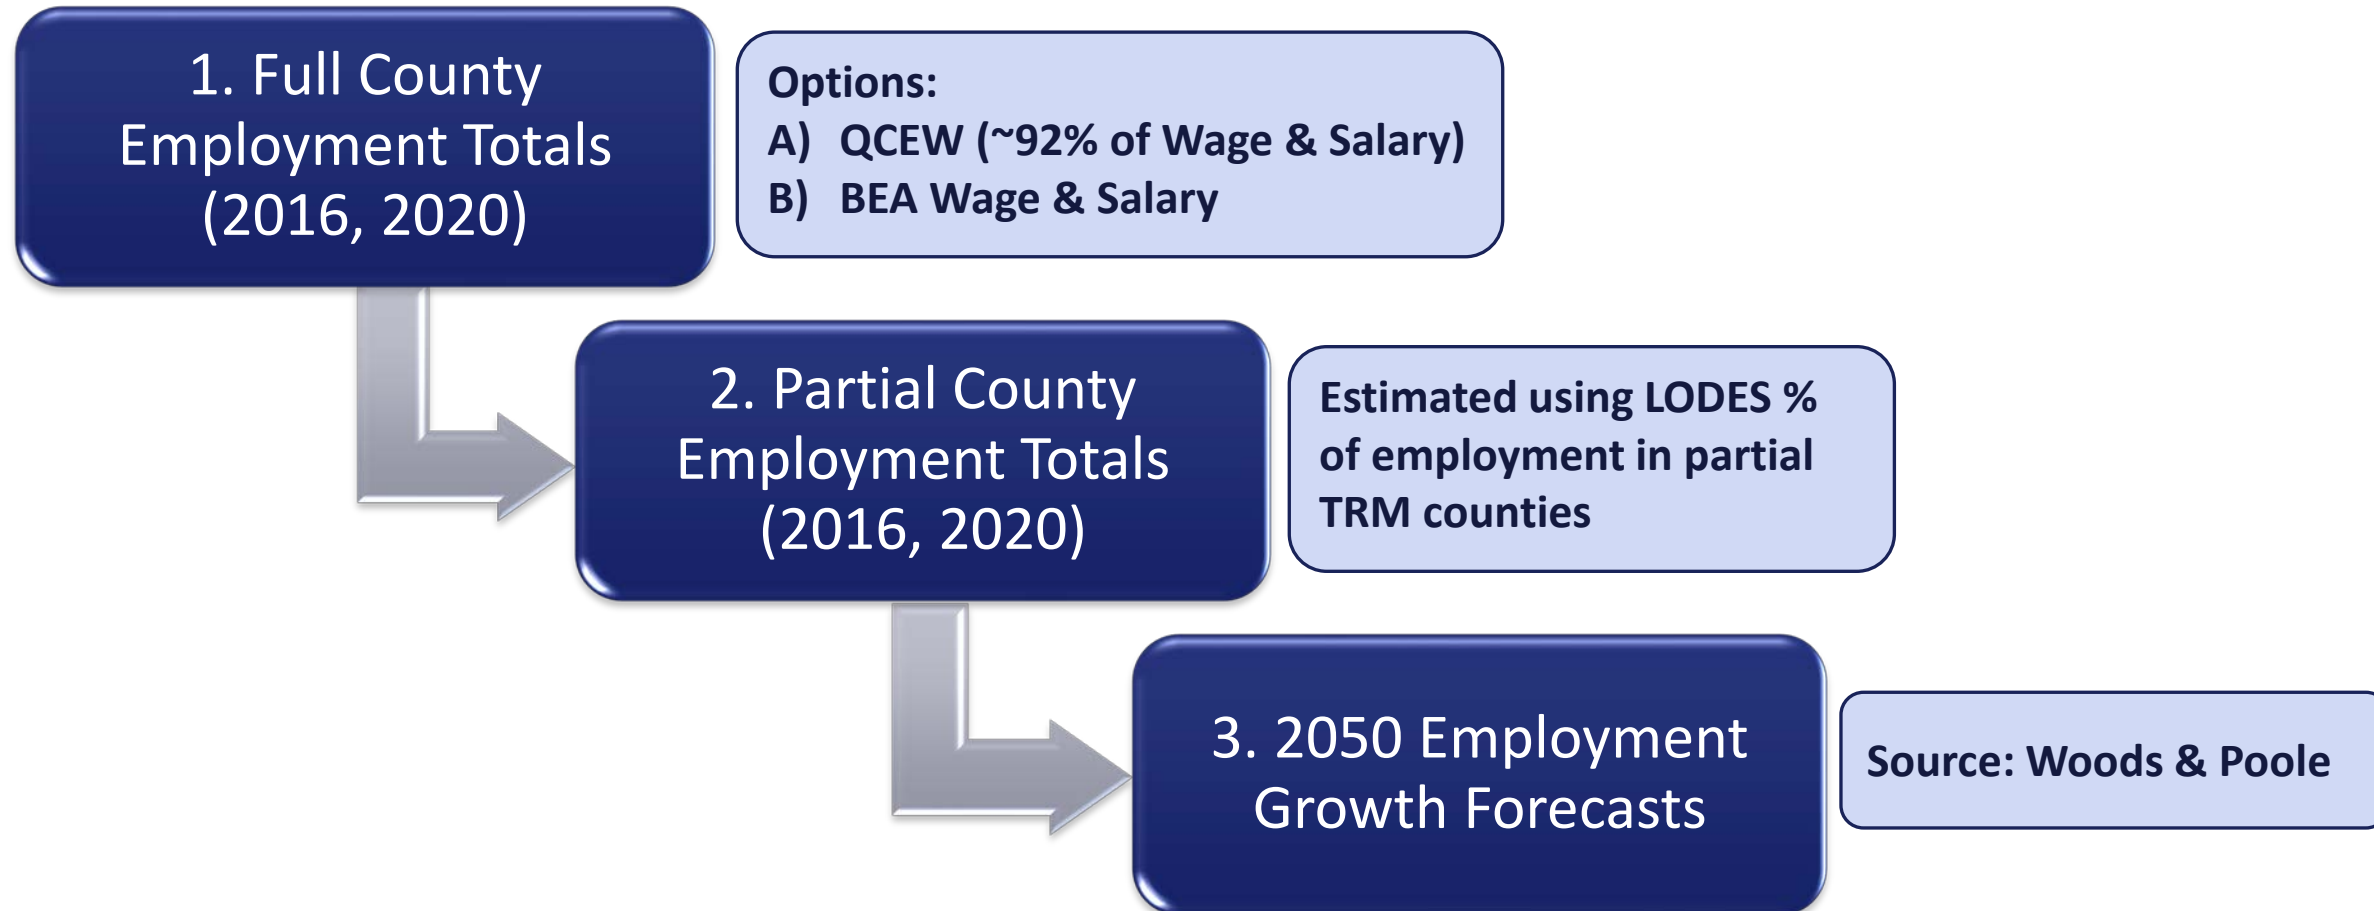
1. Full County Employment Totals (2016, 2020)

Options:
A) QCEW (~92% of Wage & Salary)
B) BEA Wage & Salary

2. Partial County Employment Totals (2016, 2020)

Estimated using LODES % of employment in partial TRM counties

3. 2050 Employment Growth Forecasts

Source: Woods & Poole